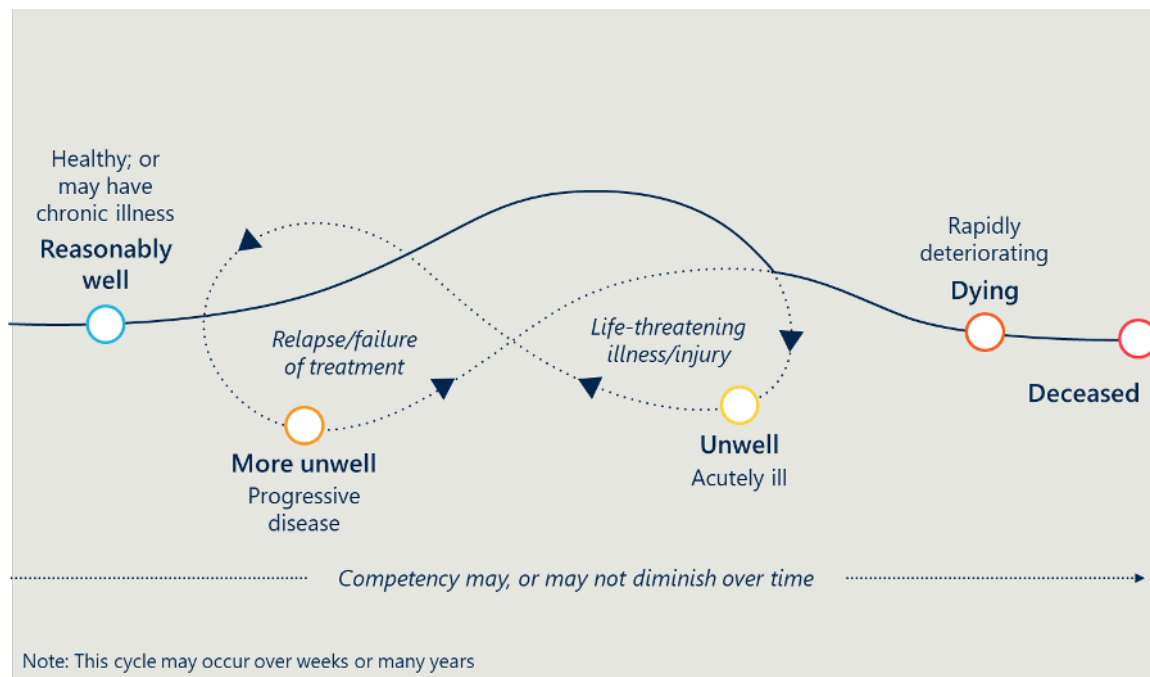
Healthy; or may have chronic illness
Reasonably well

Relapse/failure of treatment

Life-threatening illness/injury

Rapidly deteriorating
Dying

Deceased

More unwell
Progressive disease

Unwell
Acutely ill

Competency may, or may not diminish over time

Note: This cycle may occur over weeks or many years